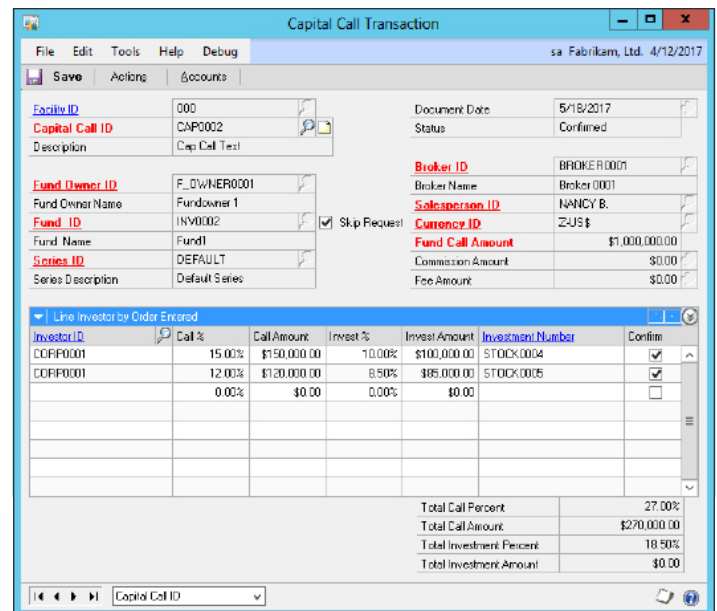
Capital Call Transaction

File Edit Tools Help Debug sa Fabrikam, Ltd. 4/12/2017

Save Actions Accounts

Facility ID 000
Capital Call ID CAP0002
Description Cap Call Text

Document Date 5/18/2017
Status Confirmed

Fund Owner ID F_OWNER0001
Fund Owner Name Fundowner 1
Fund ID INV0002
Skip Request
Fund Name Fund1
Series ID DEFAULT
Series Description Default Series

Broker ID BROKER0001
Broker Name Broker 001
Salesperson ID NANCY B.
Currency ID Z-US$
Fund Call Amount $1,000,000.00
Commission Amount $0.00
Fee Amount $0.00

Line Investor by Order Entered

| Investor ID | Call % | Call Amount | Invest % | Invest Amount | Investment Number | Confirm |
|---|---|---|---|---|---|---|
| CORP0001 | 15.00% | $150,000.00 | 10.00% | $100,000.00 | STOCK0004 | ☑ |
| CORP0001 | 12.00% | $120,000.00 | 8.50% | $85,000.00 | STOCK0005 | ☑ |
| | 0.00% | $0.00 | 0.00% | $0.00 | | ☐ |

Total Call Percent 27.00%
Total Call Amount $270,000.00
Total Investment Percent 18.50%
Total Investment Amount $0.00

Capital Call ID